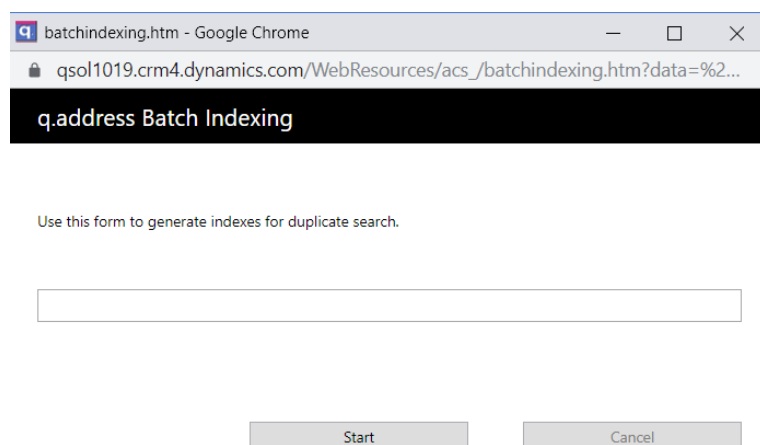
batchindexing.htm - Google Chrome

qsol1019.crm4.dynamics.com/WebResources/acs_/batchindexing.htm?data=%2...

q.address Batch Indexing

Use this form to generate indexes for duplicate search.

Start

Cancel